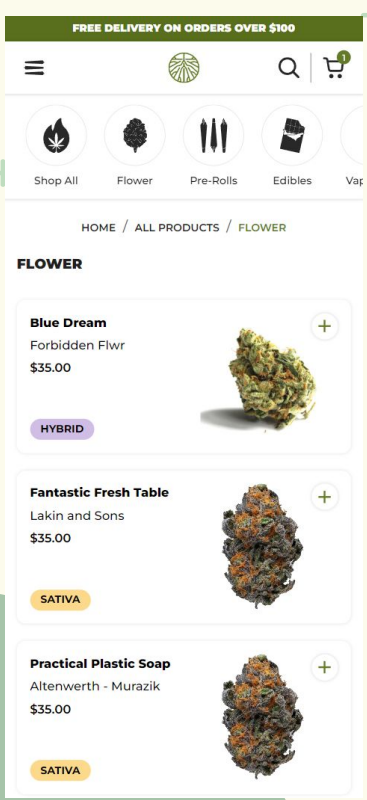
FREE DELIVERY ON ORDERS OVER $100

1

Shop All
Flower
Pre-Rolls
Edibles
Vap

HOME / ALL PRODUCTS / FLOWER

FLOWER

Blue Dream
Forbidden Flwr
$35.00
HYBRID

Fantastic Fresh Table
Lakin and Sons
$35.00
SATIVA

Practical Plastic Soap
Altenwerth - Murazik
$35.00
SATIVA